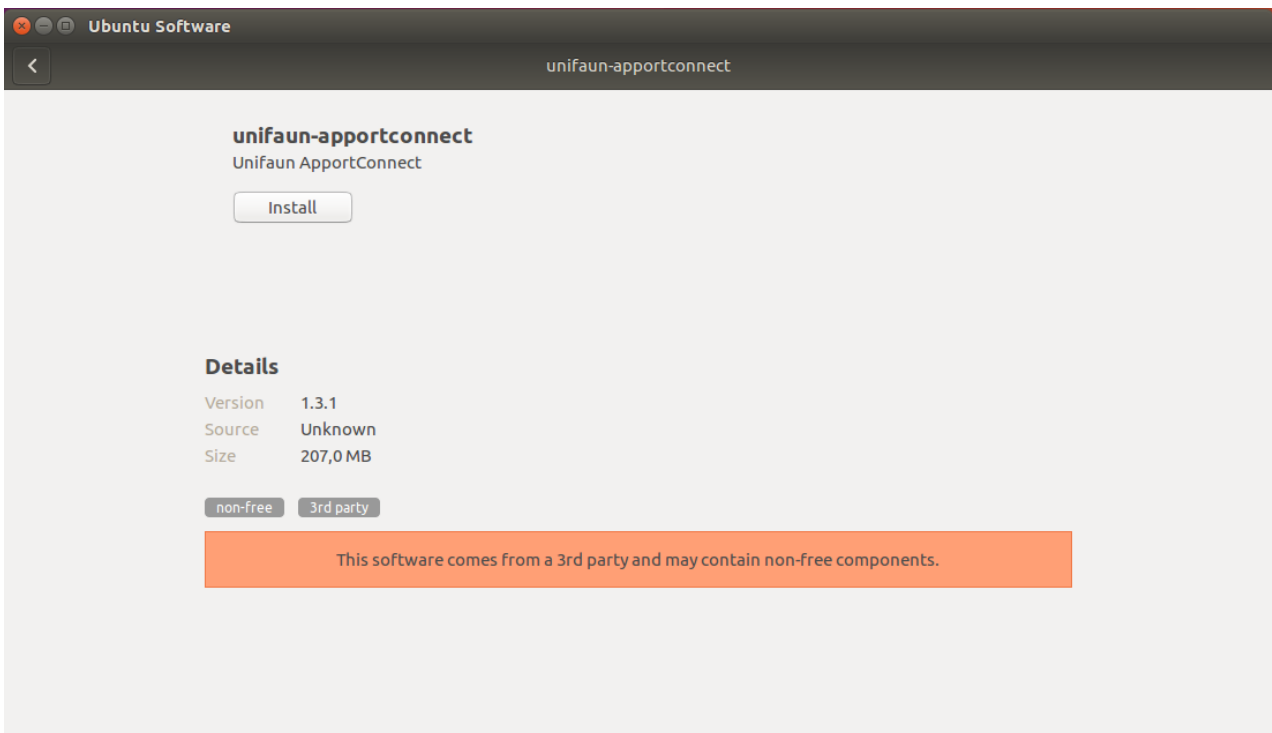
Ubuntu Software

unifaun-apportconnect

unifaun-apportconnect
Unifaun ApportConnect

Install

Details

| Version | 1.3.1 |
|---|---|
| Source | Unknown |
| Size | 207,0 MB |

non-free 3rd party

This software comes from a 3rd party and may contain non-free components.